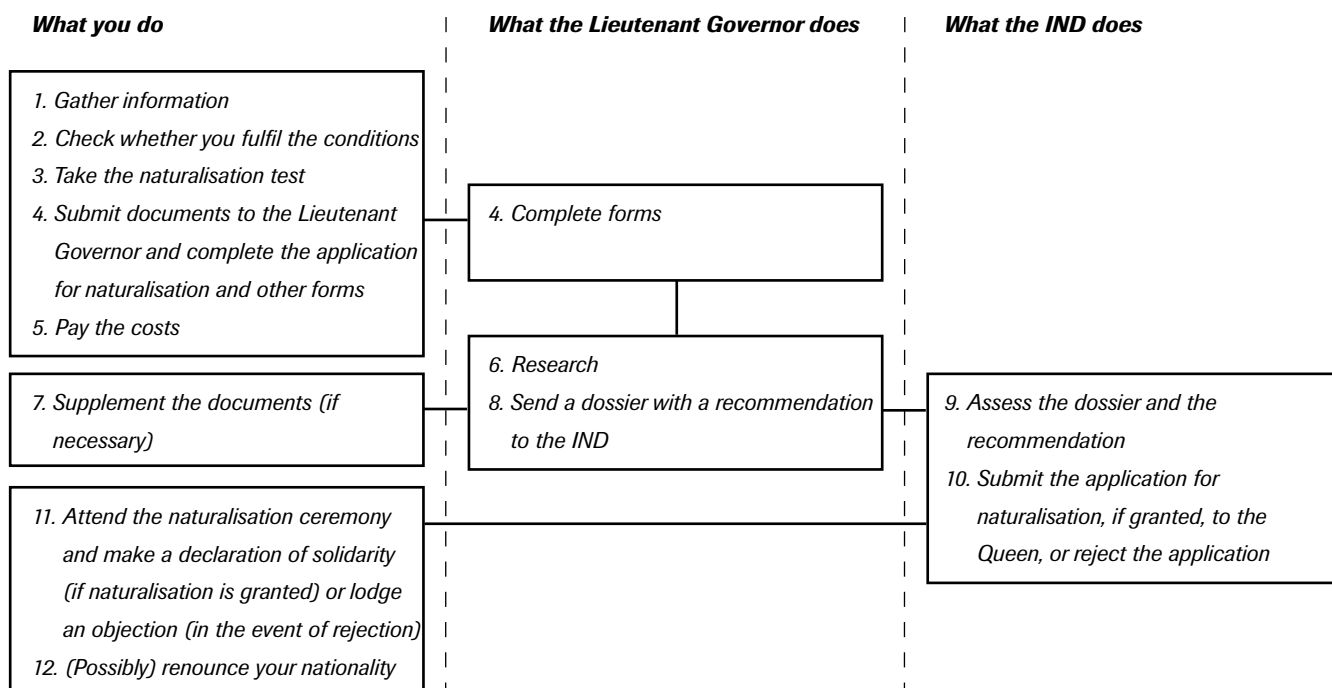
What you do

What the Lieutenant Governor does

What the IND does

1. Gather information
2. Check whether you fulfil the conditions
3. Take the naturalisation test
4. Submit documents to the Lieutenant Governor and complete the application for naturalisation and other forms
5. Pay the costs

4. Complete forms

6. Research
8. Send a dossier with a recommendation to the IND

7. Supplement the documents (if necessary)

9. Assess the dossier and the recommendation
10. Submit the application for naturalisation, if granted, to the Queen, or reject the application

11. Attend the naturalisation ceremony and make a declaration of solidarity (if naturalisation is granted) or lodge an objection (in the event of rejection)
12. (Possibly) renounce your nationality